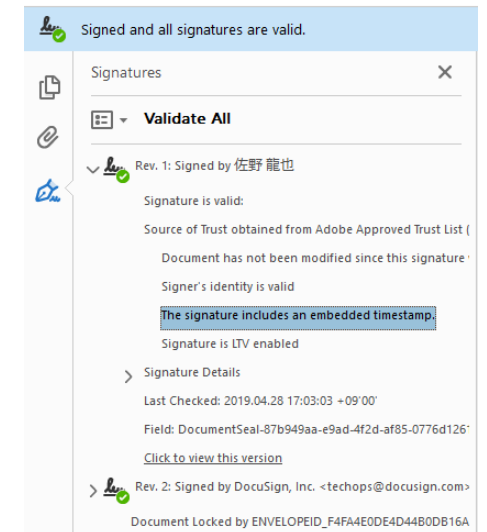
Signed and all signatures are valid.

Signatures

Validate All

Rev. 1: Signed by 佐野 龍也

Signature is valid:

Source of Trust obtained from Adobe Approved Trust List (

Document has not been modified since this signature

Signer's identity is valid

The signature includes an embedded timestamp.

Signature is LTV enabled

Signature Details

Last Checked: 2019.04.28 17:03:03 +09'00'

Field: DocumentSeal-87b949aa-e9ad-4f2d-af85-0776d1261

Click to view this version

Rev. 2: Signed by DocuSign, Inc. <techops@docusign.com>

Document Locked by ENVELOPEID_F4FA4E0DE4D44B0DB16A